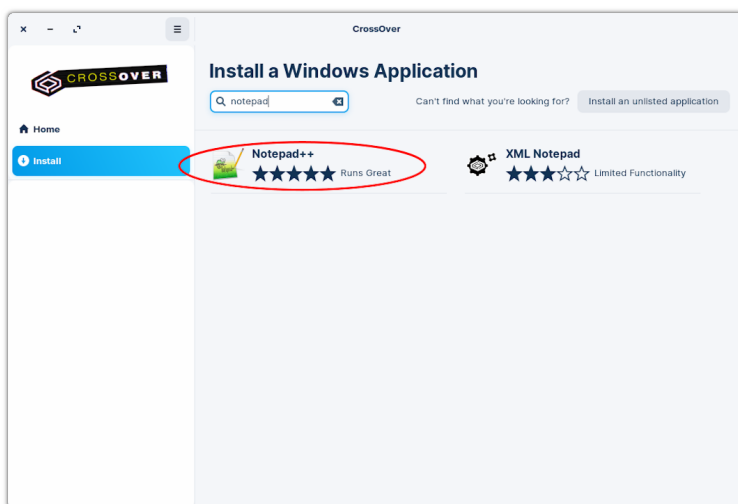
CrossOver

CROSSOVER

Home

Install

Install a Windows Application

notepad

Can't find what you're looking for?

Install an unlisted application

Notepad++

★★★★★ Runs Great

XML Notepad

★★★☆☆ Limited Functionality